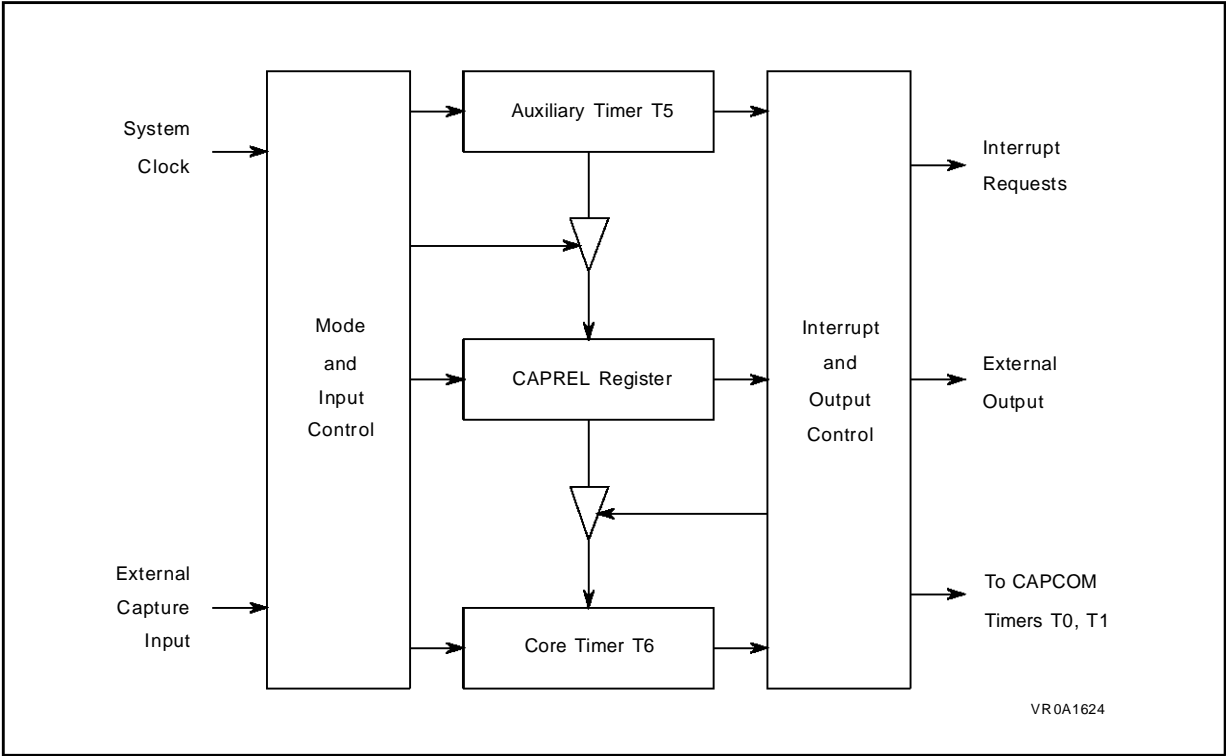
System Clock

Mode and Input Control

Auxiliary Timer T5

CAPREL Register

Core Timer T6

Interrupt and Output Control

Interrupt Requests

External Output

External Capture Input

To CAPCOM Timers T0, T1

VR0A1624